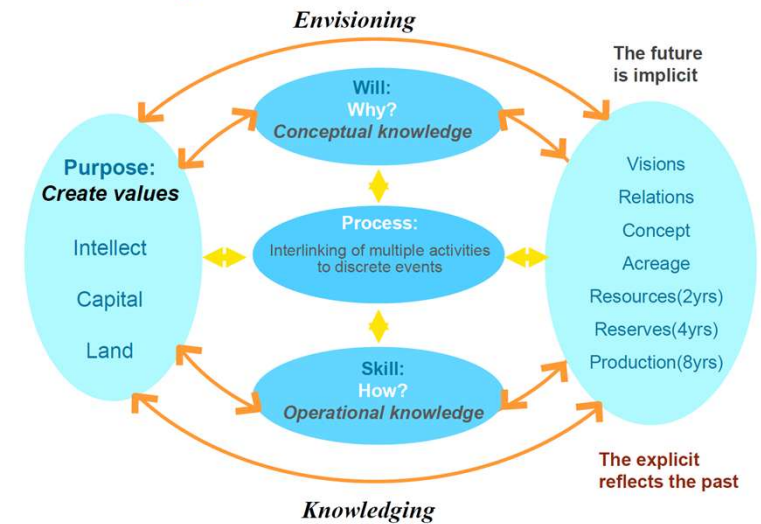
Envisioning

The future is implicit

Purpose:
Create values

Intellect

Capital

Land

Will:
Why?
Conceptual knowledge

Process:
Interlinking of multiple activities to discrete events

Skill:
How?
Operational knowledge

Visions

Relations

Concept

Acreage

Resources(2yrs)

Reserves(4yrs)

Production(8yrs)

The explicit reflects the past

Knowledging